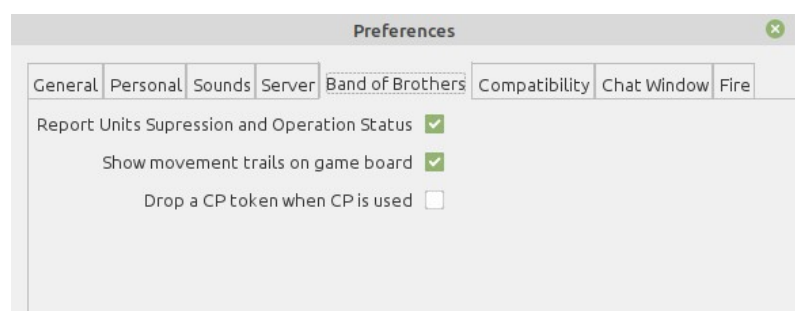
Preferences

General | Personal | Sounds | Server | Band of Brothers | Compatibility | Chat Window | Fire

Report Units Supression and Operation Status

Show movement trails on game board

Drop a CP token when CP is used